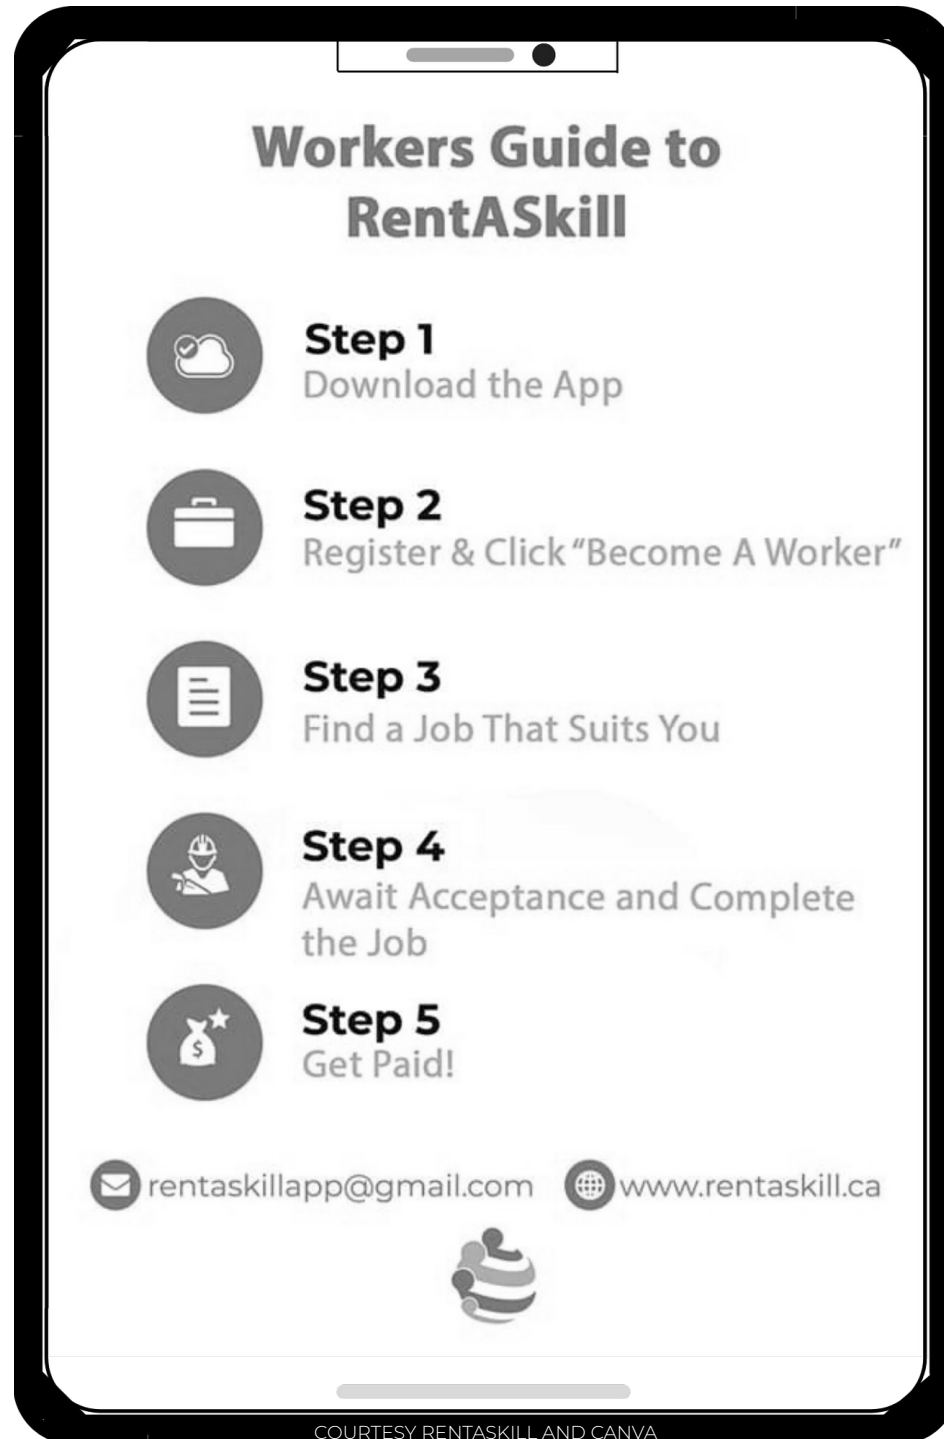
Workers Guide to RentASkill

Step 1
Download the App

Step 2
Register & Click "Become A Worker"

Step 3
Find a Job That Suits You

Step 4
Await Acceptance and Complete the Job

Step 5
Get Paid!

rentaskillapp@gmail.com www.rentaskill.ca

$

COURTESY RENTASKILL AND CANVA